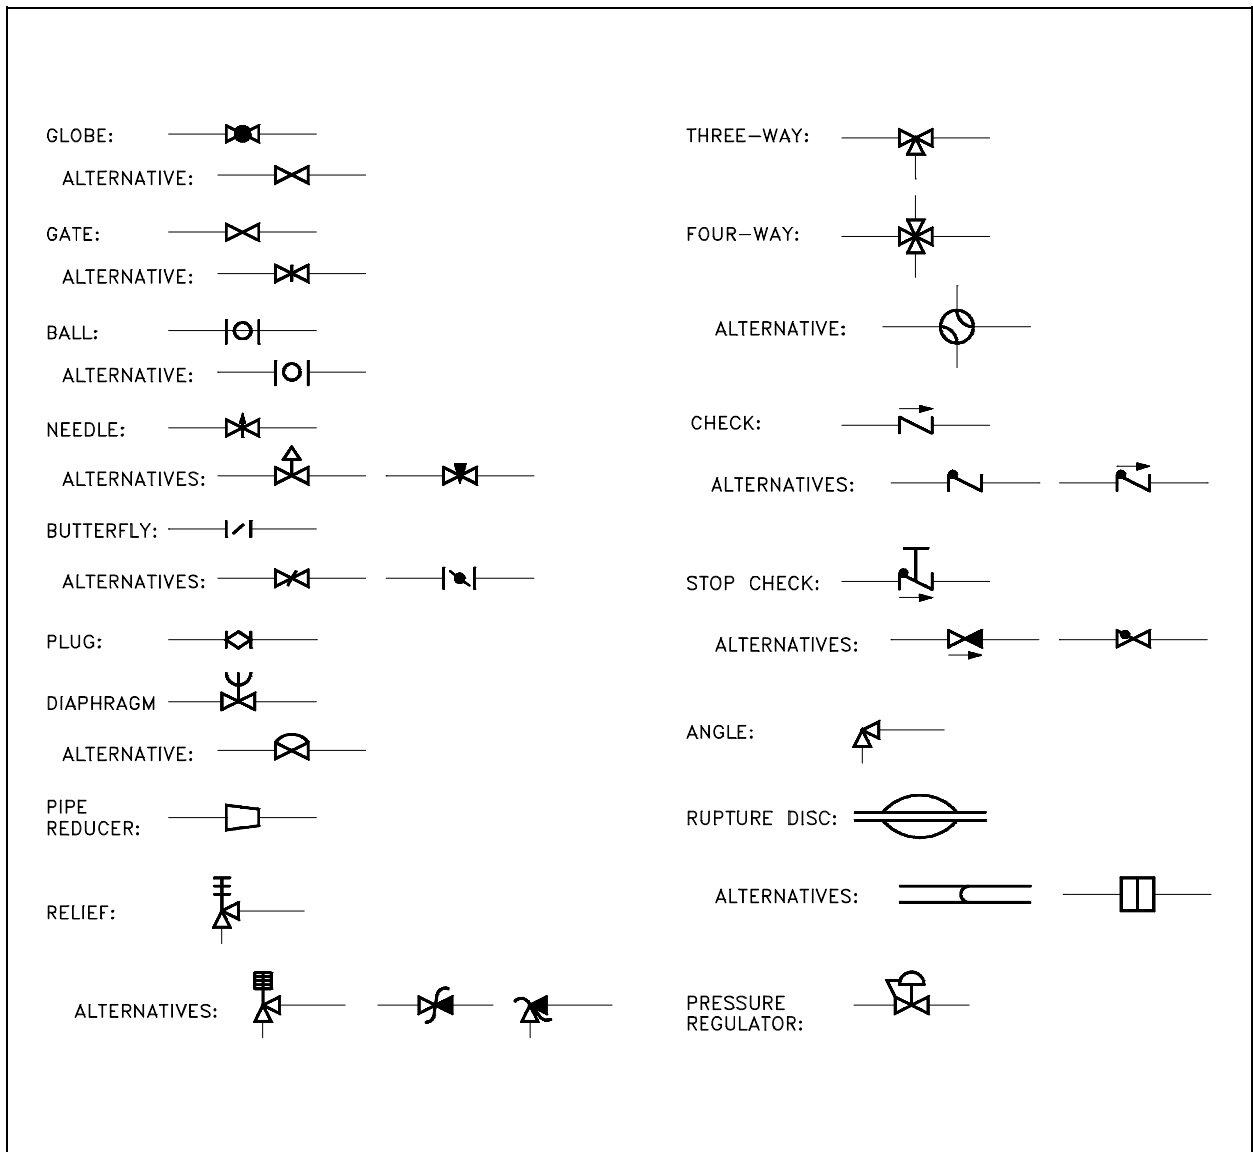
GLOBE:

ALTERNATIVE:

GATE:

ALTERNATIVE:

BALL:

ALTERNATIVE:

NEEDLE:

ALTERNATIVES:

BUTTERFLY:

ALTERNATIVES:

PLUG:

DIAPHRAGM

ALTERNATIVE:

PIPE REDUCER:

RELIEF:

ALTERNATIVES:

THREE–WAY:

FOUR–WAY:

ALTERNATIVE:

CHECK:

ALTERNATIVES:

STOP CHECK:

ALTERNATIVES:

ANGLE:

RUPTURE DISC:

ALTERNATIVES:

PRESSURE REGULATOR: